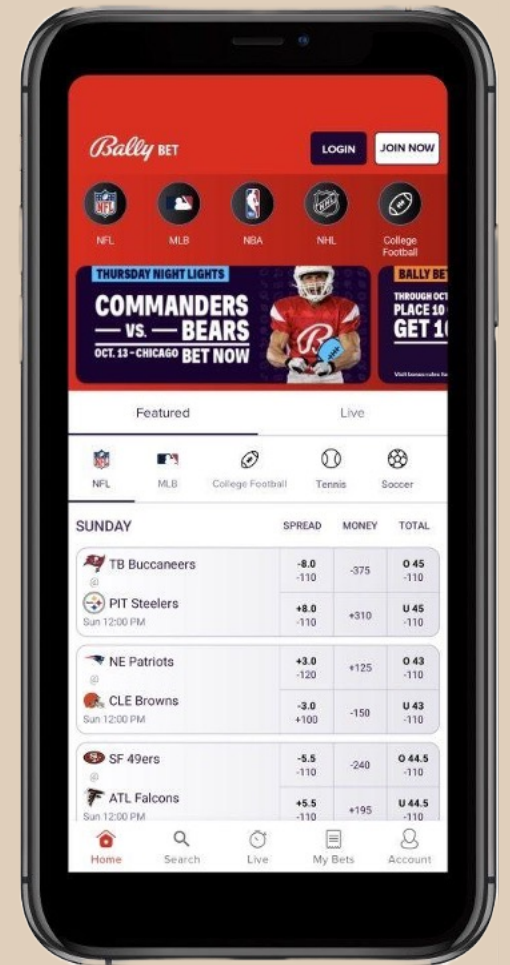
Bally BET

LOGIN JOIN NOW

NFL MLB NBA NHL College Football

THURSDAY NIGHT LIGHTS
COMMANDERS — VS. — BEARS
OCT. 13 - CHICAGO BET NOW

BALLY BE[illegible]
THROUGH OCT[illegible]
PLACE 10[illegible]
GET 1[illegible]

Featured Live

NFL MLB College Football Tennis Soccer

SUNDAY SPREAD MONEY TOTAL

| | SPREAD | MONEY | TOTAL |
|---|---|---|---|
| TB Buccaneers @ | -8.0 -110 | -375 | O 45 -110 |
| PIT Steelers Sun 12:00 PM | +8.0 -110 | +310 | U 45 -110 |
| NE Patriots @ | +3.0 -120 | +125 | O 43 -110 |
| CLE Browns Sun 12:00 PM | -3.0 +100 | -150 | U 43 -110 |
| SF 49ers @ | -5.5 -110 | -240 | O 44.5 -110 |
| ATL Falcons | +5.5 -110 | +195 | U 44.5 -110 |

Home Search Live My Bets Account